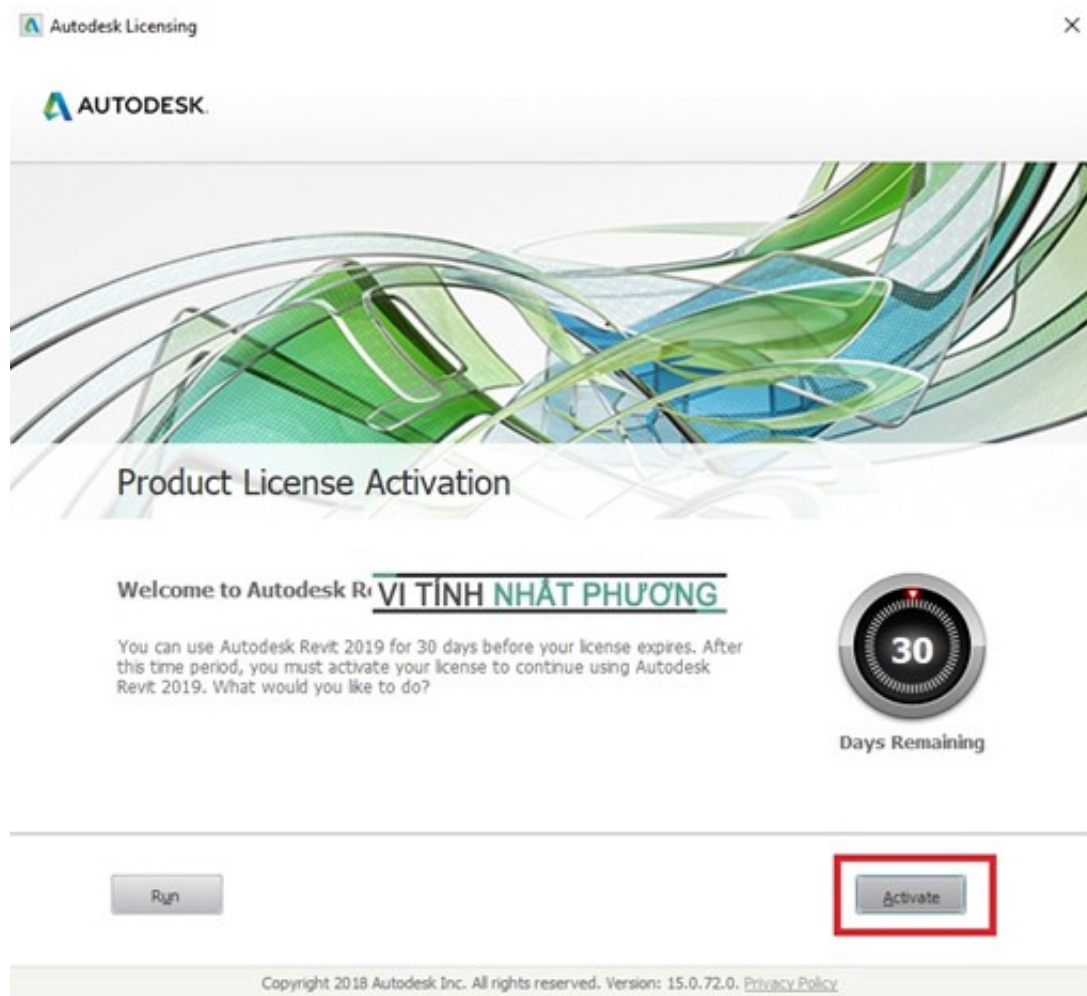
Autodesk Licensing

×

AUTODESK.

Product License Activation

Welcome to Autodesk R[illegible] VI TÍNH NHẬT PHƯƠNG

You can use Autodesk Revit 2019 for 30 days before your license expires. After this time period, you must activate your license to continue using Autodesk Revit 2019. What would you like to do?

30

Days Remaining

Run

Activate

Copyright 2018 Autodesk Inc. All rights reserved. Version: 15.0.72.0. Privacy Policy